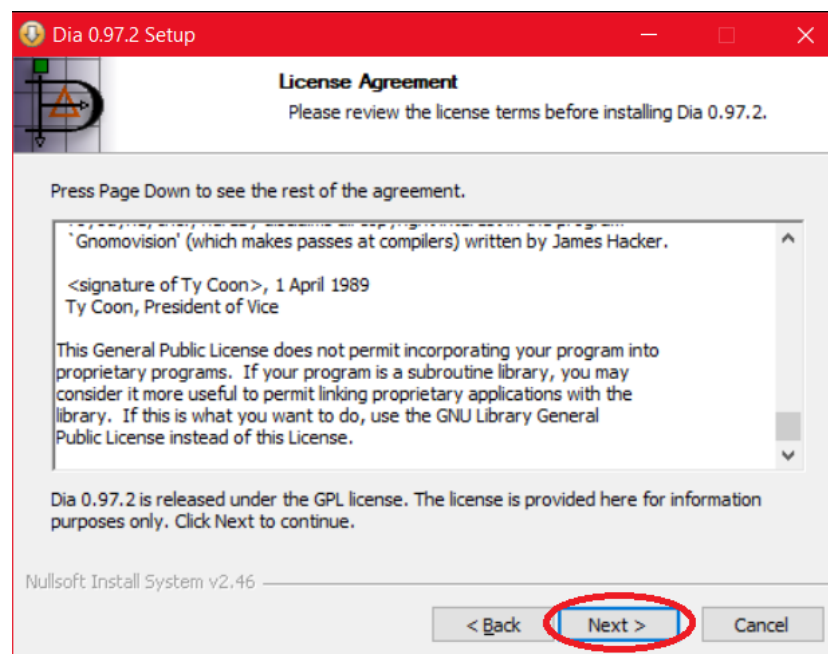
Dia 0.97.2 Setup

License Agreement

Please review the license terms before installing Dia 0.97.2.

Press Page Down to see the rest of the agreement.

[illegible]
`Gnomovision' (which makes passes at compilers) written by James Hacker.

<signature of Ty Coon>, 1 April 1989
Ty Coon, President of Vice

This General Public License does not permit incorporating your program into proprietary programs. If your program is a subroutine library, you may consider it more useful to permit linking proprietary applications with the library. If this is what you want to do, use the GNU Library General Public License instead of this License.

Dia 0.97.2 is released under the GPL license. The license is provided here for information purposes only. Click Next to continue.

Nullsoft Install System v2.46

< Back Next > Cancel